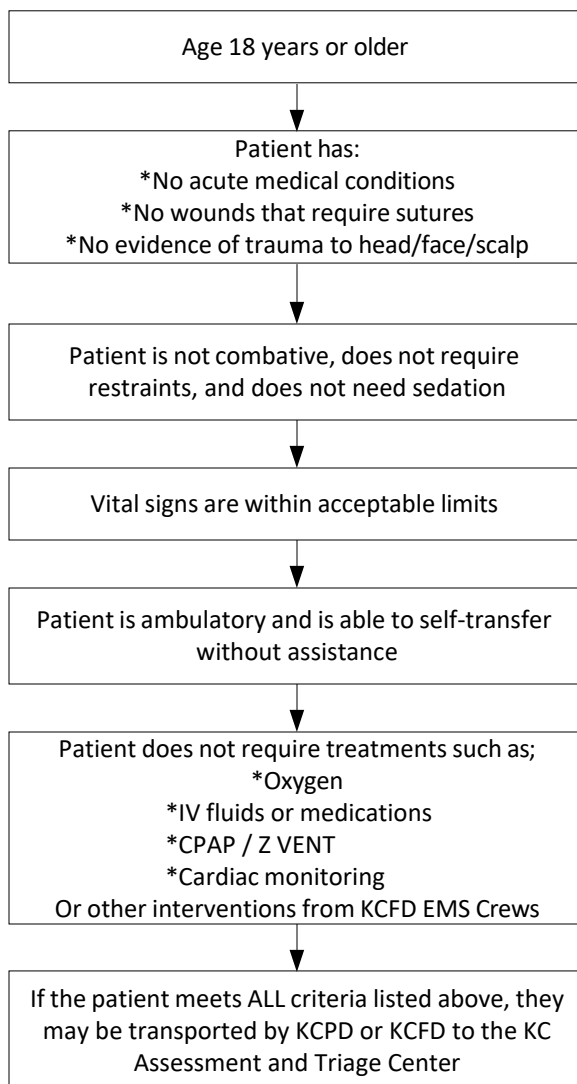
Age 18 years or older

Patient has:
*No acute medical conditions
*No wounds that require sutures
*No evidence of trauma to head/face/scalp

Patient is not combative, does not require restraints, and does not need sedation

Vital signs are within acceptable limits

Patient is ambulatory and is able to self-transfer without assistance

Patient does not require treatments such as;
*Oxygen
*IV fluids or medications
*CPAP / Z VENT
*Cardiac monitoring
Or other interventions from KCFD EMS Crews

If the patient meets ALL criteria listed above, they may be transported by KCPD or KCFD to the KC Assessment and Triage Center